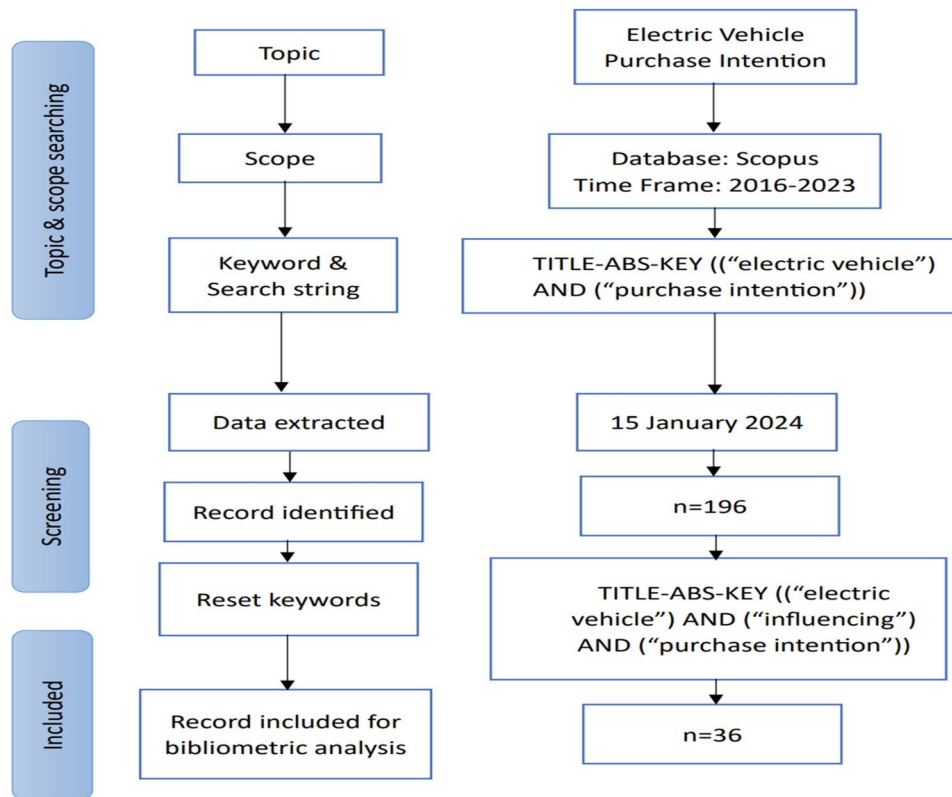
Topic & scope searching

Topic

Scope

Keyword & Search string

Electric Vehicle Purchase Intention

Database: Scopus
Time Frame: 2016-2023

TITLE-ABS-KEY ((“electric vehicle”) AND (“purchase intention”))

Screening

Data extracted

Record identified

Reset keywords

15 January 2024

n=196

TITLE-ABS-KEY ((“electric vehicle”) AND (“influencing”) AND (“purchase intention”))

Included

Record included for bibliometric analysis

n=36